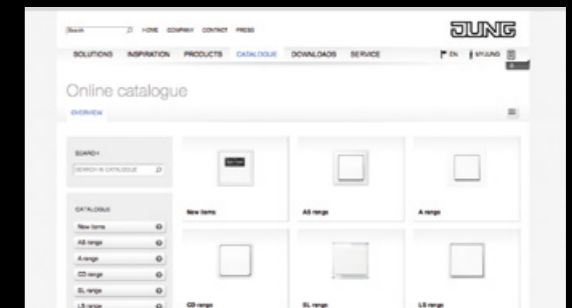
Search HOME COMPANY CONTACT PRESS

JUNG

SOLUTIONS INSPIRATION PRODUCTS CATALOGUE DOWNLOADS SERVICE

EN MY JUNG

Online catalogue

OVERVIEW

SEARCH

SEARCH IN CATALOGUE

CATALOGUE

New items

AS range

A range

CD range

SL range

LS range

New items

AS range

A range

CD range

SL range

LS range